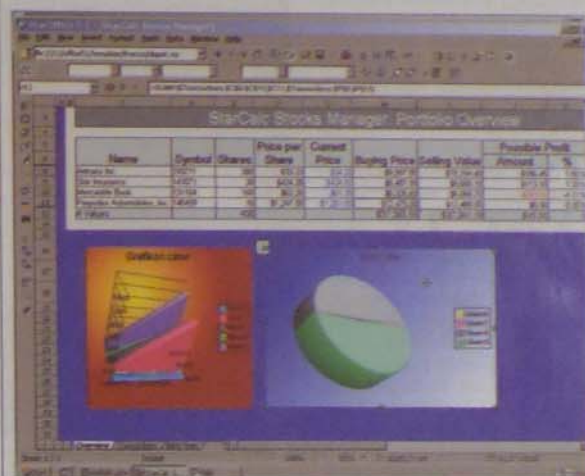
StarCalc Stocks Manager: Portfolio Overview

| Name | Symbol | Shares | Price per Share | Current Price | Buying Price | Selling Value | Possible Profit Amount | % |
|---|---|---|---|---|---|---|---|---|
| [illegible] | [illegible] | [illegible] | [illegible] | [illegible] | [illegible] | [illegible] | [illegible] | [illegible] |
| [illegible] | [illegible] | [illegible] | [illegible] | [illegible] | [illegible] | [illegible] | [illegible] | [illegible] |
| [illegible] | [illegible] | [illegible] | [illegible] | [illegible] | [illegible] | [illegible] | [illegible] | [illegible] |
| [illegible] | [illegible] | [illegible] | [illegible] | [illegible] | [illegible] | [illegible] | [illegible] | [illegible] |
| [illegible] | | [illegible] | | | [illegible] | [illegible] | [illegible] | |

Grafikon color

Overview